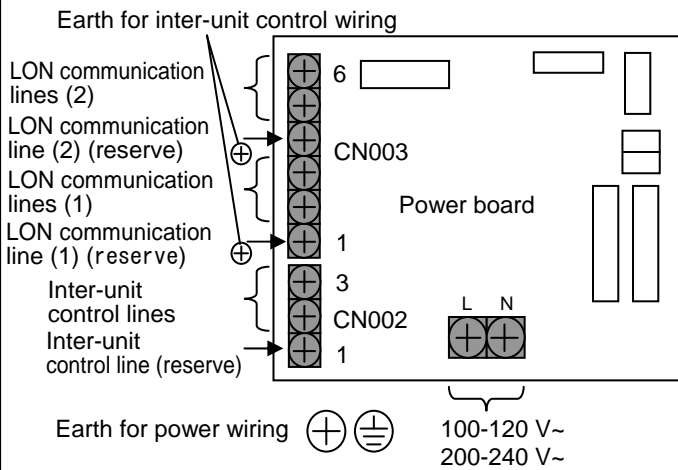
Earth for inter-unit control wiring

LON communication lines (2)

LON communication line (2) (reserve)

LON communication lines (1)

LON communication line (1) (reserve)

Inter-unit control lines

Inter-unit control line (reserve)

6

CN003

1

3

CN002

1

Power board

L N

Earth for power wiring

100-120 V~
200-240 V~